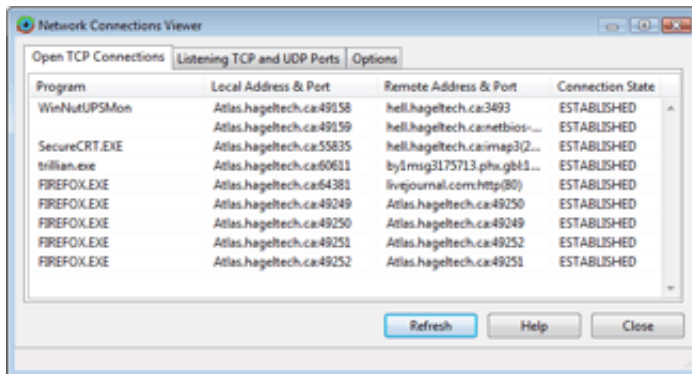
Network Connections Viewer

Open TCP Connections | Listening TCP and UDP Ports | Options

| Program | Local Address & Port | Remote Address & Port | Connection State |
|---|---|---|---|
| WinNutUPSMon | Atlas.hageltech.ca:49158 | hell.hageltech.ca:3493 | ESTABLISHED |
| | Atlas.hageltech.ca:49159 | hell.hageltech.ca:netbios-... | ESTABLISHED |
| SecureCRT.EXE | Atlas.hageltech.ca:55835 | hell.hageltech.ca:imap3(2... | ESTABLISHED |
| trillian.exe | Atlas.hageltech.ca:60611 | by1msg3175713.phx.gbl:1... | ESTABLISHED |
| FIREFOX.EXE | Atlas.hageltech.ca:64381 | livejournal.com:http(80) | ESTABLISHED |
| FIREFOX.EXE | Atlas.hageltech.ca:49249 | Atlas.hageltech.ca:49250 | ESTABLISHED |
| FIREFOX.EXE | Atlas.hageltech.ca:49250 | Atlas.hageltech.ca:49249 | ESTABLISHED |
| FIREFOX.EXE | Atlas.hageltech.ca:49251 | Atlas.hageltech.ca:49252 | ESTABLISHED |
| FIREFOX.EXE | Atlas.hageltech.ca:49252 | Atlas.hageltech.ca:49251 | ESTABLISHED |

Refresh Help Close